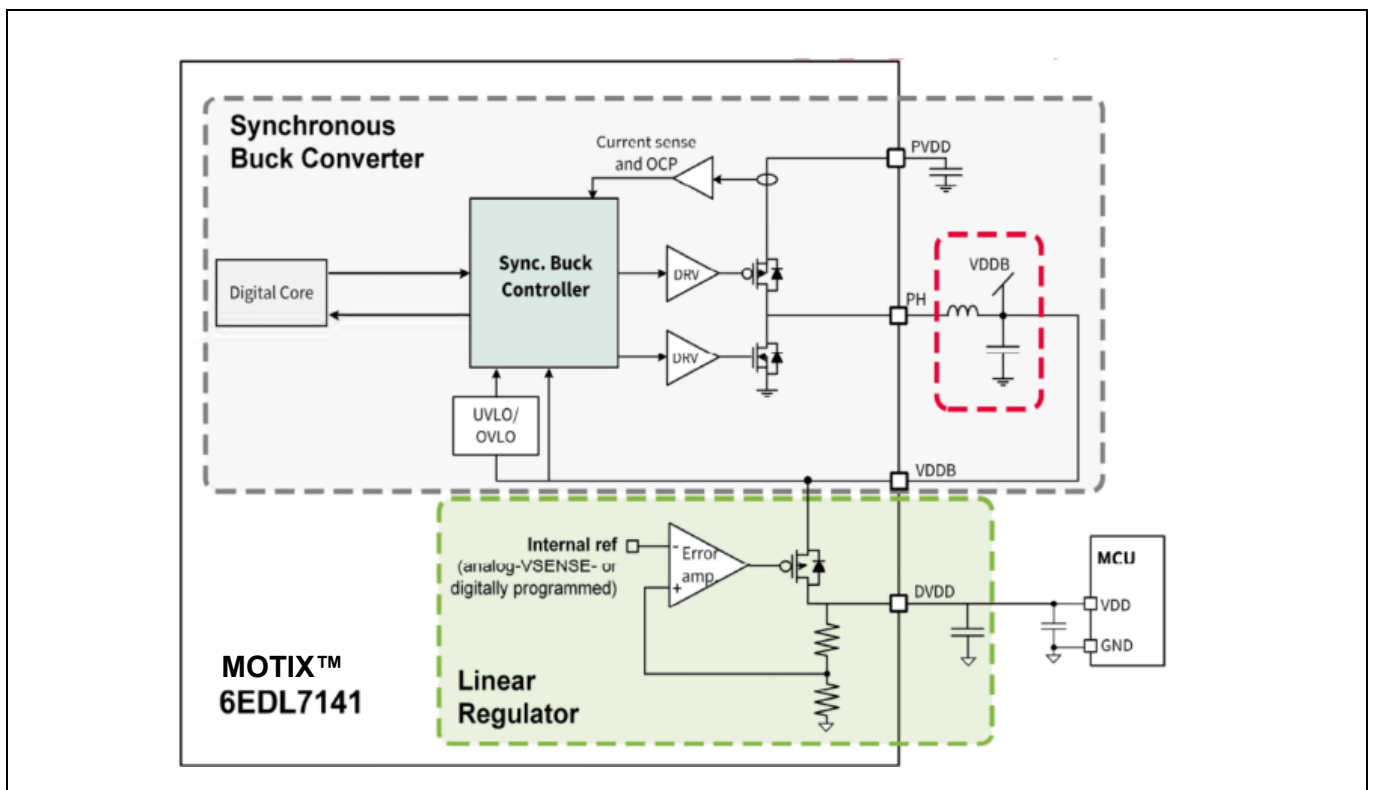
Synchronous Buck Converter

Current sense and OCP

PVDD

Sync. Buck Controller

Digital Core

DRV

DRV

PH

VDDB

UVLO/ OVLO

VDDB

Internal ref (analog-VSENSE- or digitally programmed)

Error amp

-

+

DVDD

MCU

VDD

GND

MOTIX™ 6EDL7141

Linear Regulator